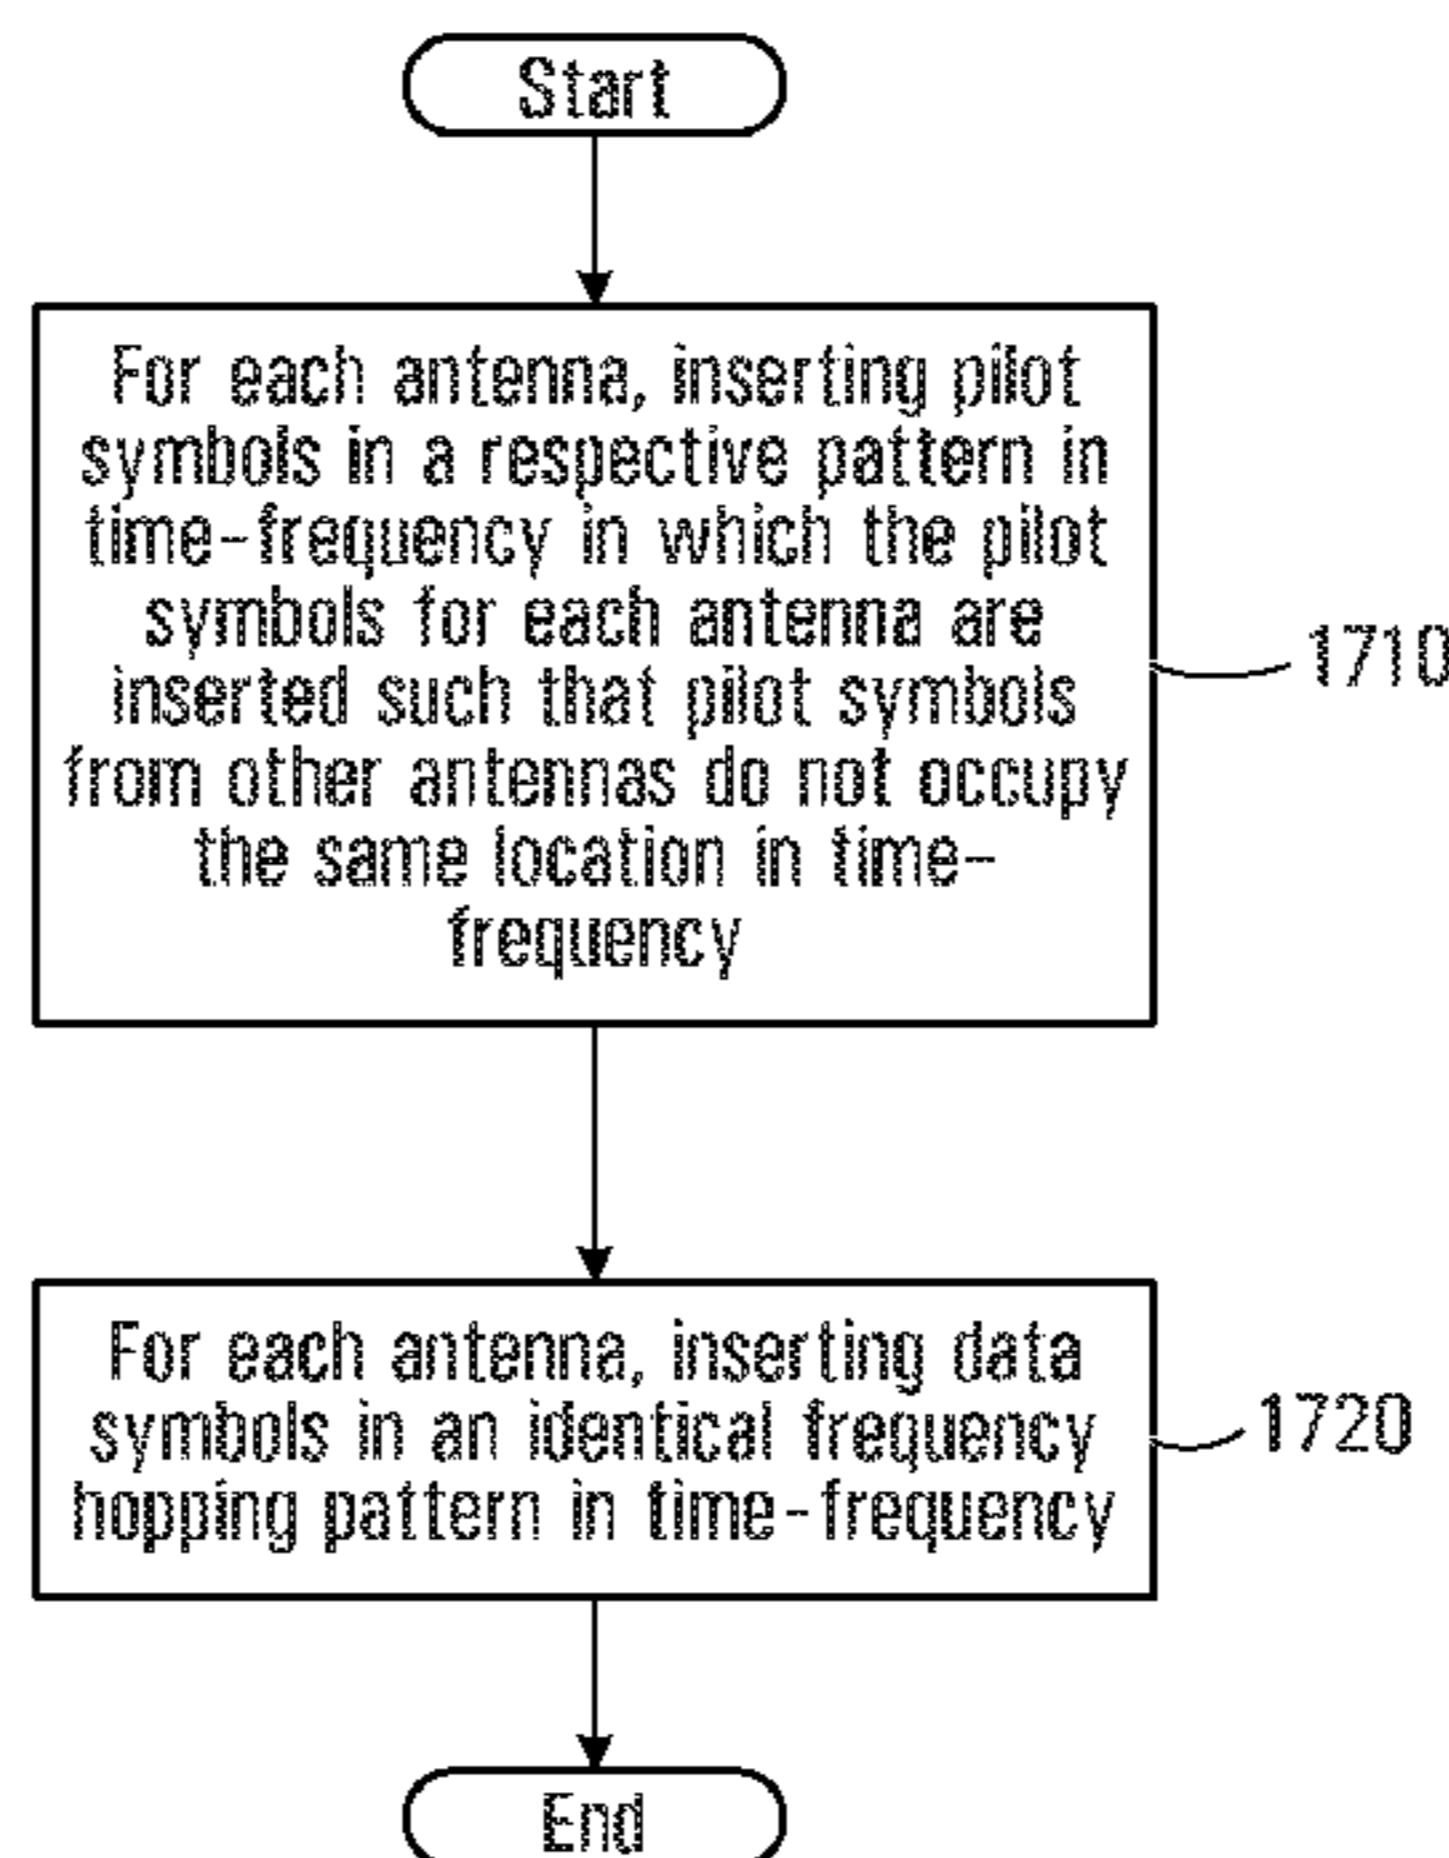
Start

For each antenna, inserting pilot symbols in a respective pattern in time-frequency in which the pilot symbols for each antenna are inserted such that pilot symbols from other antennas do not occupy the same location in time-frequency

1710

For each antenna, inserting data symbols in an identical frequency hopping pattern in time-frequency

1720

End